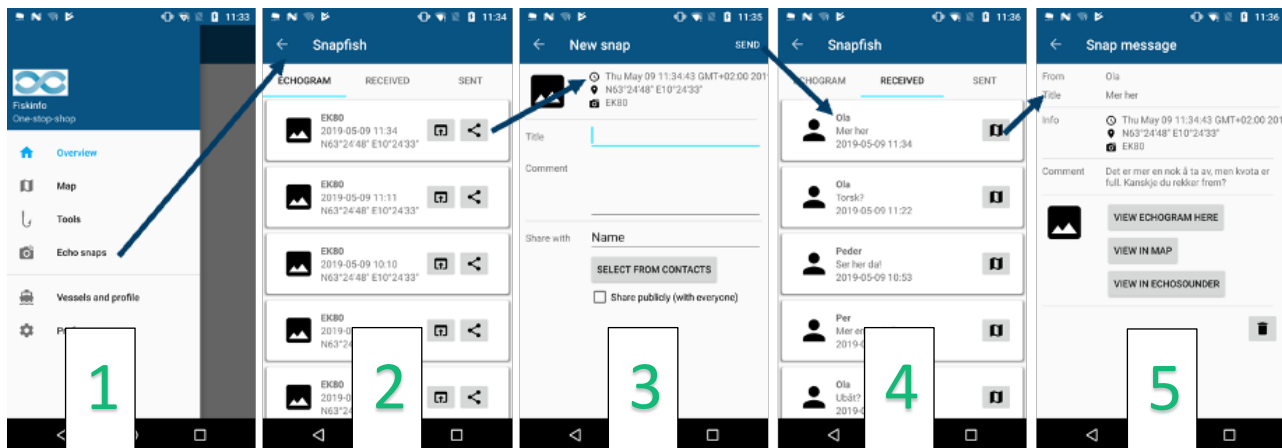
11:33
Fiskinfo
One-stop-shop
Overview
Map
Tools
Echo snaps
Vessels and profile
P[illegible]
1

11:34
Snapfish
ECHOGRAM RECEIVED SENT
EK80
2019-05-09 11:34
N63°24'48" E10°24'33"
EK80
2019-05-09 11:11
N63°24'48" E10°24'33"
EK80
2019-05-09 10:10
N63°24'48" E10°24'33"
EK80
2019-0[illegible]
N63°2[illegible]
EK80
2019-0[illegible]
N63°2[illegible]
2

11:35
New snap SEND
Thu May 09 11:34:43 GMT+02:00 201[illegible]
N63°24'48" E10°24'33"
EK80
Title
Comment
Share with Name
SELECT FROM CONTACTS
Share publicly (with everyone)
3

11:36
Snapfish
ECHOGRAM RECEIVED SENT
Ola
Mer her
2019-05-09 11:34
Ola
Torsk?
2019-05-09 11:22
Peder
Ser her da!
2019-05-09 10:53
Per
Mer en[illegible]
2019-0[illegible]
Ola
Ubåt?
2019-0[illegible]
4

11:36
Snap message
From Ola
Title Mer her
Info Thu May 09 11:34:43 GMT+02:00 2019
N63°24'48" E10°24'33"
EK80
Comment Det er mer en nok å ta av, men kvota er full. Kanskje du rekker frem?
VIEW ECHOGRAM HERE
VIEW IN MAP
VIEW IN ECHOSOUNDER
5